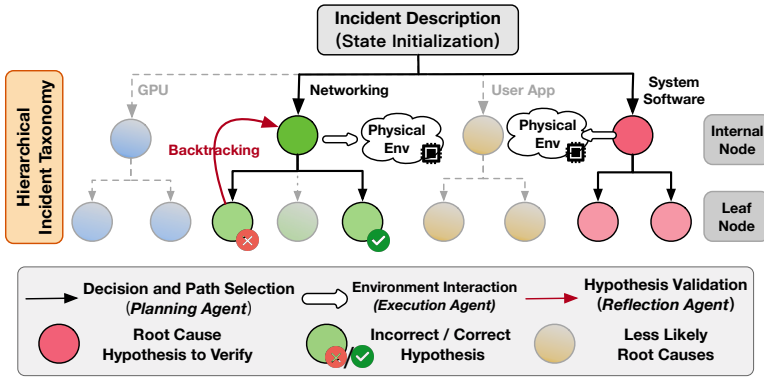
Incident Description
(State Initialization)

Hierarchical Incident Taxonomy

GPU

Networking

User App

System Software

Backtracking

Physical Env

Physical Env

Internal Node

Leaf Node

Decision and Path Selection (Planning Agent)

Environment Interaction (Execution Agent)

Hypothesis Validation (Reflection Agent)

Root Cause Hypothesis to Verify

Incorrect / Correct Hypothesis

Less Likely Root Causes